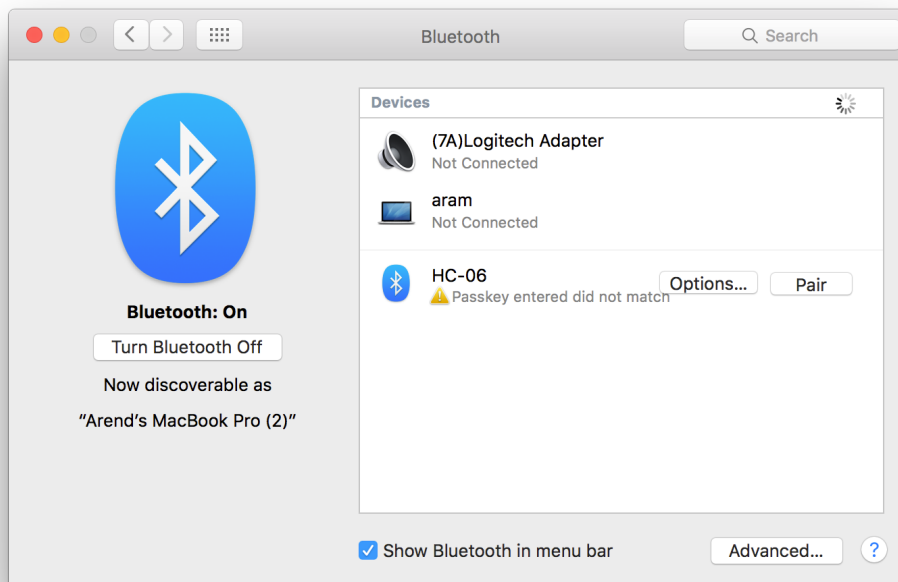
Bluetooth

Search

Bluetooth: On

Turn Bluetooth Off

Now discoverable as

“Arend’s MacBook Pro (2)”

Devices

(7A)Logitech Adapter
Not Connected

aram
Not Connected

HC-06
Passkey entered did not match

Options...

Pair

Show Bluetooth in menu bar

Advanced...

?